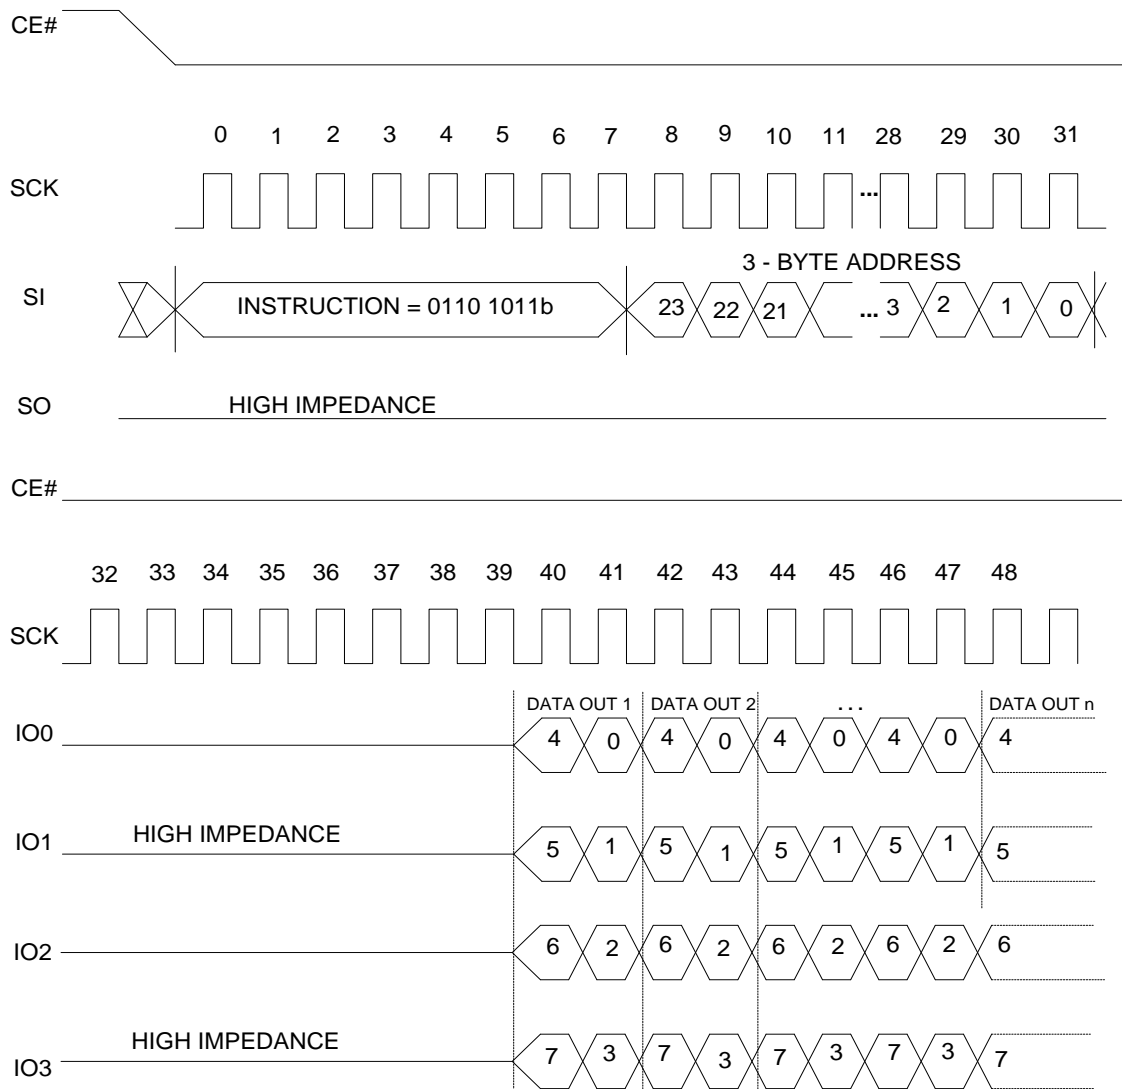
CE#

0 1 2 3 4 5 6 7 8 9 10 11 28 29 30 31

SCK

...

3 - BYTE ADDRESS

SI

INSTRUCTION = 0110 1011b

23 22 21 ... 3 2 1 0

SO

HIGH IMPEDANCE

CE#

32 33 34 35 36 37 38 39 40 41 42 43 44 45 46 47 48

SCK

DATA OUT 1 DATA OUT 2 . . . DATA OUT n

IO0

4 0 4 0 4 0 4 0 4

IO1

HIGH IMPEDANCE

5 1 5 1 5 1 5 1 5

IO2

6 2 6 2 6 2 6 2 6

HIGH IMPEDANCE

IO3

7 3 7 3 7 3 7 3 7